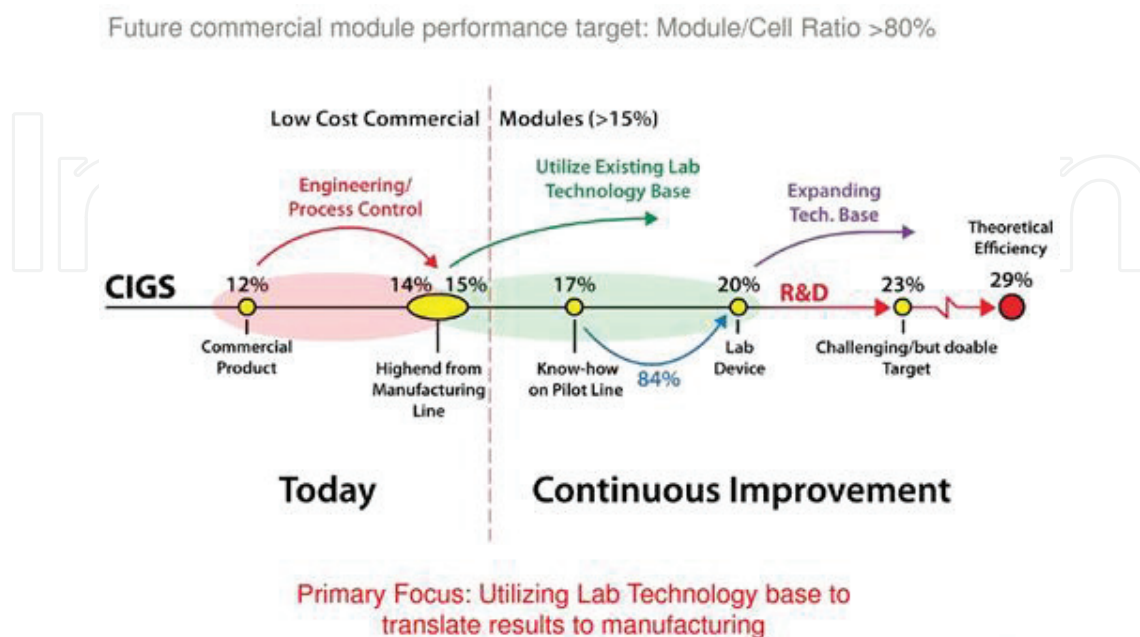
Future commercial module performance target: Module/Cell Ratio >80%

Low Cost Commercial Modules (>15%)

Engineering/ Process Control

Utilize Existing Lab Technology Base

Expanding Tech. Base

Theoretical Efficiency

CIGS

12%

14%

15%

17%

20%

R&D

23%

29%

Commercial Product

Highend from Manufacturing Line

Know-how on Pilot Line

84%

Lab Device

Challenging/but doable Target

Today

Continuous Improvement

Primary Focus: Utilizing Lab Technology base to translate results to manufacturing